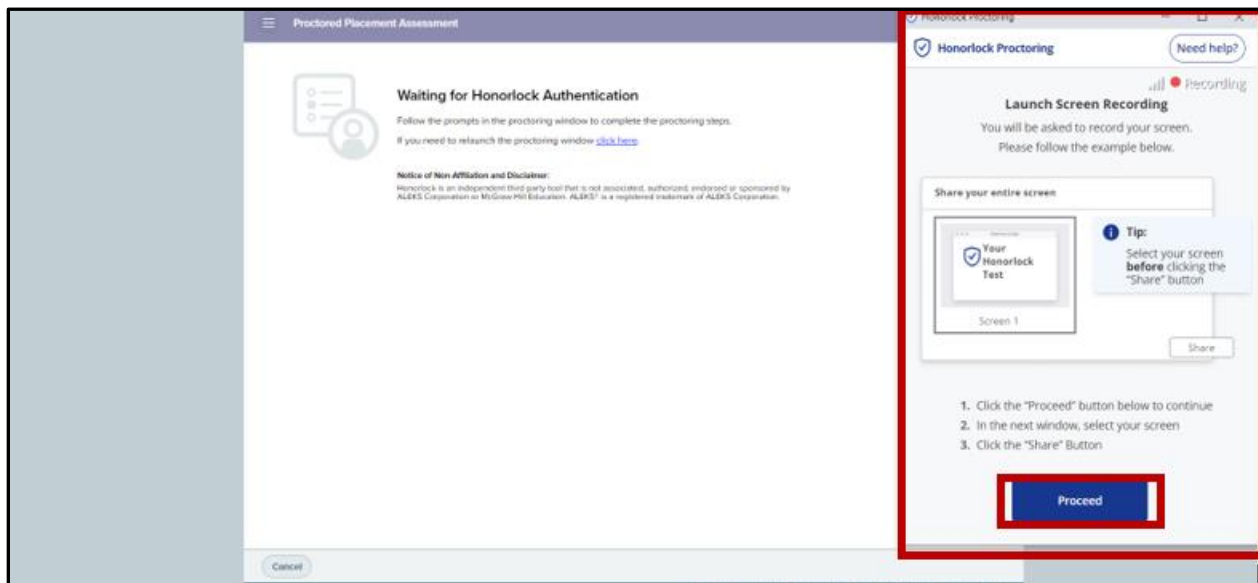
Proctored Placement Assessment

Waiting for Honorlock Authentication

Follow the prompts in the proctoring window to complete the proctoring steps.

If you need to relaunch the proctoring window click here

Notice of Non-Affiliation and Disclaimer:

Honorlock is an independent third party tool that is not associated, authorized, endorsed or sponsored by ALEKS Corporation or McGraw Hill Education. ALEKS® is a registered trademark of ALEKS Corporation.

Cancel

Honorlock Proctoring

Honorlock Proctoring

Need help?

Recording

Launch Screen Recording

You will be asked to record your screen. Please follow the example below.

Share your entire screen

Your Honorlock Test

Screen 1

Tip:

Select your screen **before** clicking the "Share" button

Share

1. Click the "Proceed" button below to continue
2. In the next window, select your screen
3. Click the "Share" Button

Proceed